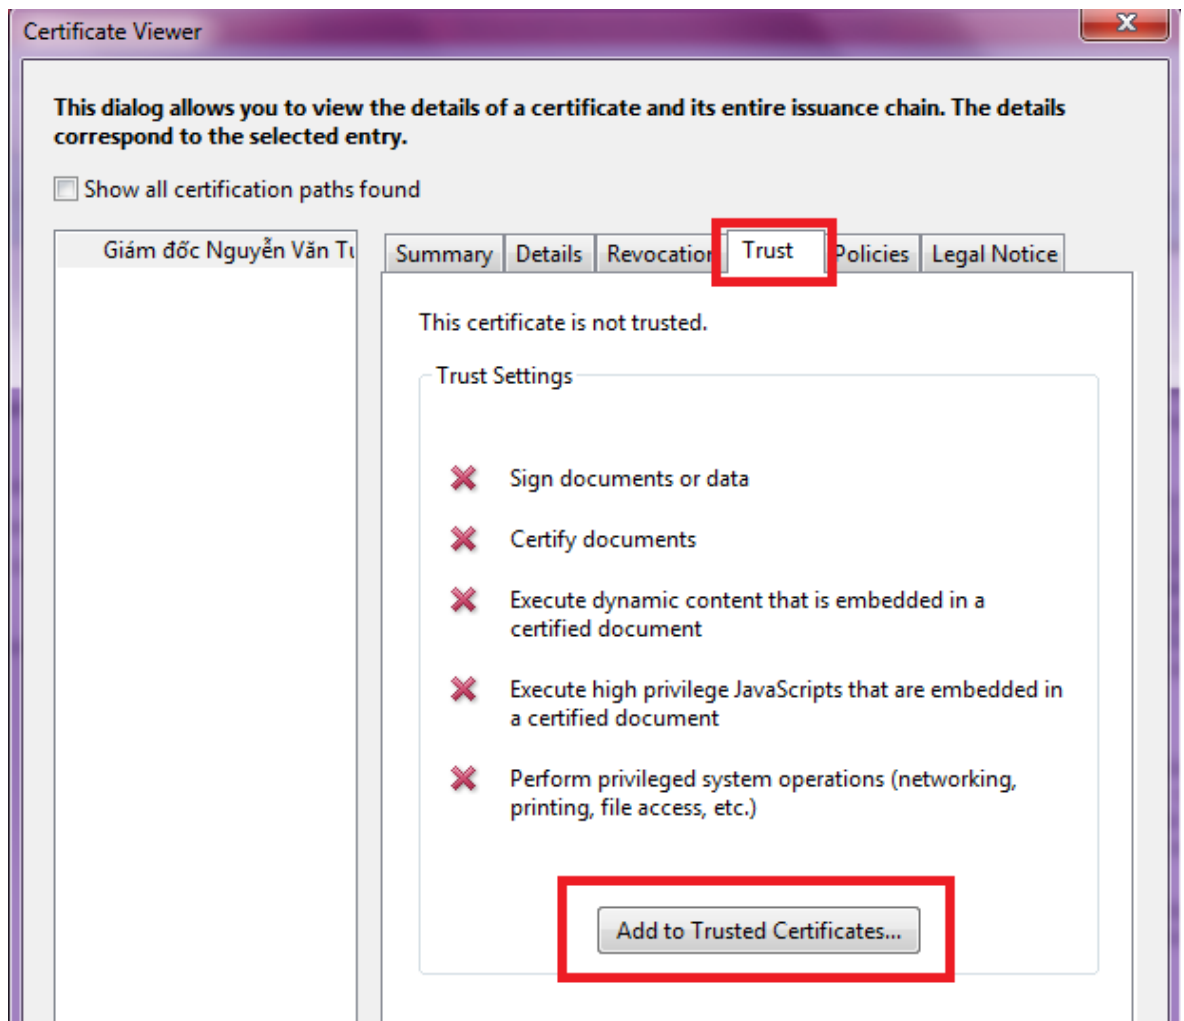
Certificate Viewer

This dialog allows you to view the details of a certificate and its entire issuance chain. The details correspond to the selected entry.

Show all certification paths found

Giám đốc Nguyễn Văn T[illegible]

Summary | Details | Revocation | Trust | Policies | Legal Notice

This certificate is not trusted.

Trust Settings

Sign documents or data

Certify documents

Execute dynamic content that is embedded in a certified document

Execute high privilege JavaScripts that are embedded in a certified document

Perform privileged system operations (networking, printing, file access, etc.)

Add to Trusted Certificates...